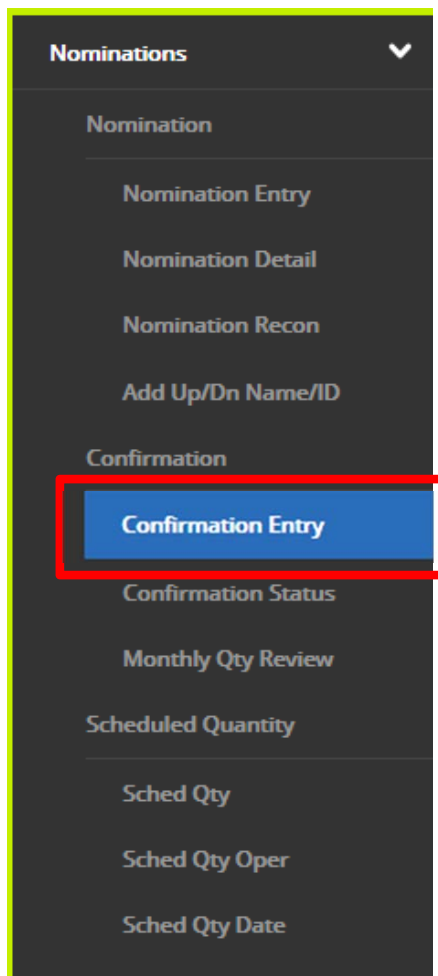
Nominations

Nomination

Nomination Entry

Nomination Detail

Nomination Recon

Add Up/Dn Name/ID

Confirmation

Confirmation Entry

Confirmation Status

Monthly Qty Review

Scheduled Quantity

Sched Qty

Sched Qty Oper

Sched Qty Date